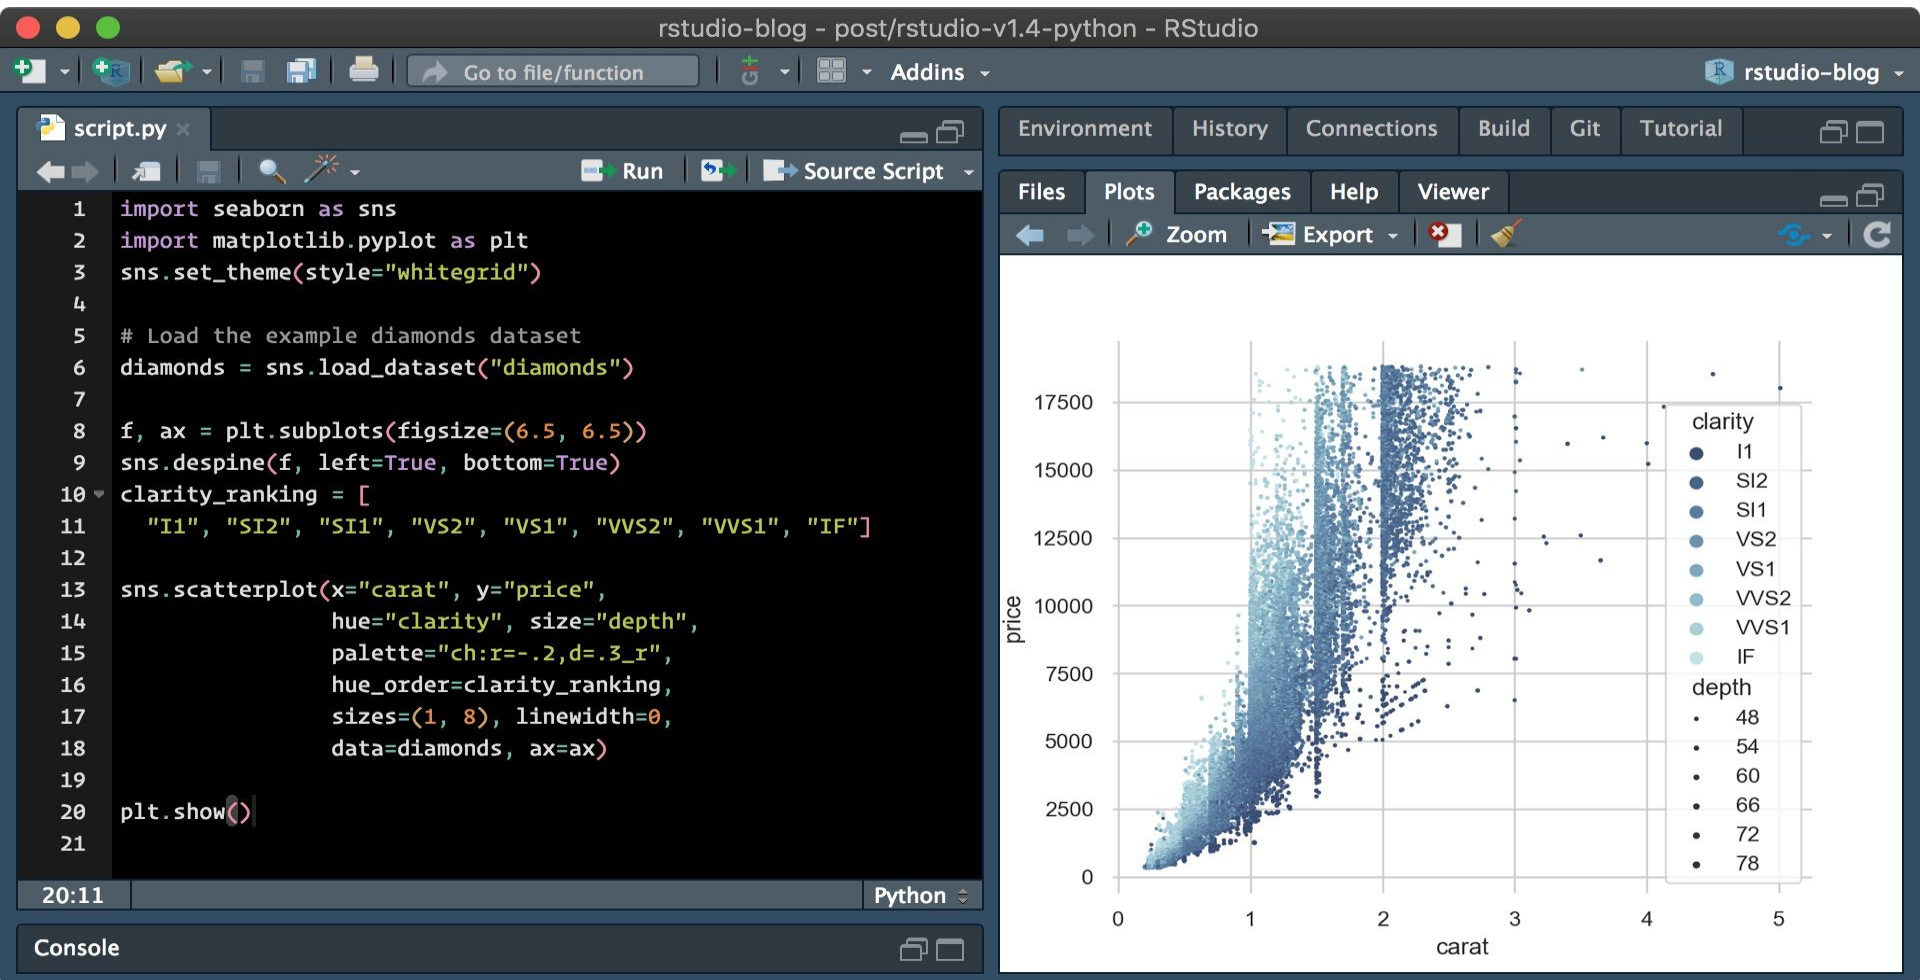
rstudio-blog - post/rstudio-v1.4-python - RStudio

Go to file/function

Addins

rstudio-blog

script.py

Run

Source Script

1 import seaborn as sns
2 import matplotlib.pyplot as plt
3 sns.set_theme(style="whitegrid")
4
5 # Load the example diamonds dataset
6 diamonds = sns.load_dataset("diamonds")
7
8 f, ax = plt.subplots(figsize=(6.5, 6.5))
9 sns.despine(f, left=True, bottom=True)
10 clarity_ranking = [
11 "I1", "SI2", "SI1", "VS2", "VS1", "VVS2", "VVS1", "IF"]
12
13 sns.scatterplot(x="carat", y="price",
14 hue="clarity", size="depth",
15 palette="ch:r=-.2,d=.3_r",
16 hue_order=clarity_ranking,
17 sizes=(1, 8), linewidth=0,
18 data=diamonds, ax=ax)
19
20 plt.show()
21

20:11

Python

Console

Environment History Connections Build Git Tutorial

Files Plots Packages Help Viewer

Zoom Export

17500
15000
12500
10000
7500
5000
2500
0

price

0 1 2 3 4 5

carat

clarity
I1
SI2
SI1
VS2
VS1
VVS2
VVS1
IF
depth
48
54
60
66
72
78